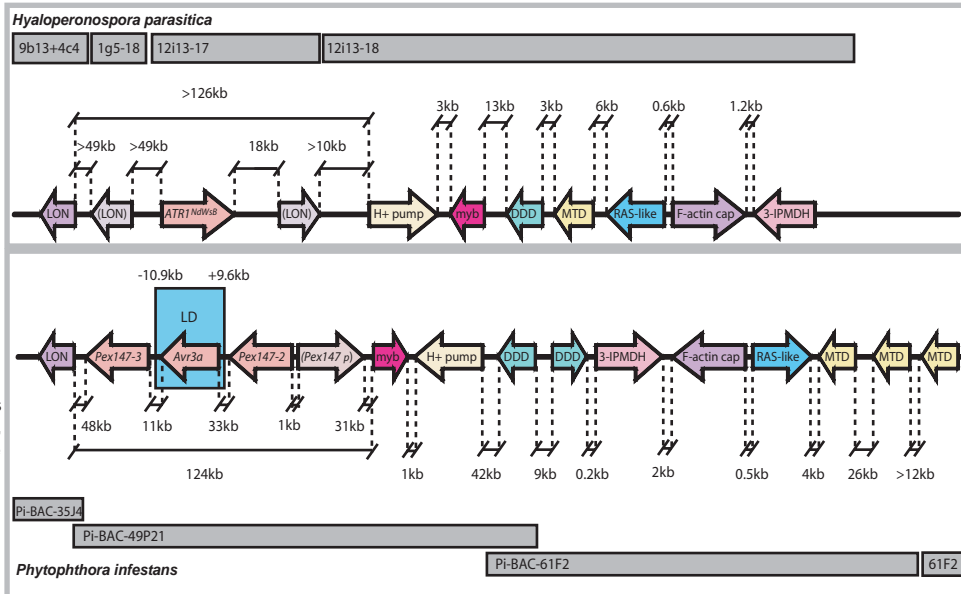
Hyaloperonospora parasitica

9b13+4c4
1g5-18
12i13-17
12i13-18

>126kb

3kb
13kb
3kb
6kb
0.6kb
1.2kb

>49kb
>49kb
18kb
>10kb

LON
(LON)
$ATR1^{NdWsB}$
(LON)
H+ pump
myb
DDD
MTD
RAS-like
F-actin cap
3-IPMDH

-10.9kb
+9.6kb

LD

LON
Pex147-3
Avr3a
Pex147-2
(Pex147 p)
myb
H+ pump
DDD
DDD
3-IPMDH
F-actin cap
RAS-like
MTD
MTD
MTD

48kb
11kb
33kb
1kb
31kb

124kb

1kb
42kb
9kb
0.2kb
2kb
0.5kb
4kb
26kb
>12kb

Pi-BAC-35J4
Pi-BAC-49P21
Pi-BAC-61F2
61F2

Phytophthora infestans